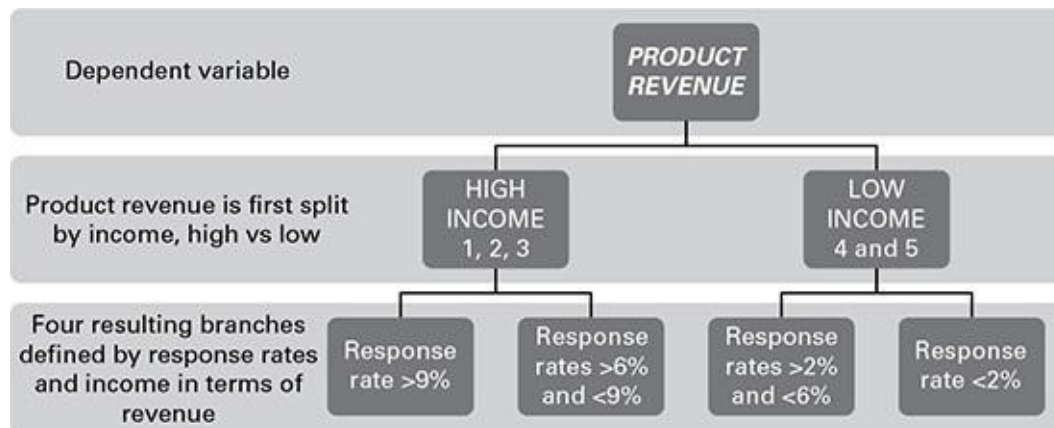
Dependent variable

PRODUCT REVENUE

Product revenue is first split by income, high vs low

HIGH INCOME 1, 2, 3

LOW INCOME 4 and 5

Four resulting branches defined by response rates and income in terms of revenue

Response rate >9%

Response rates >6% and <9%

Response rates >2% and <6%

Response rate <2%